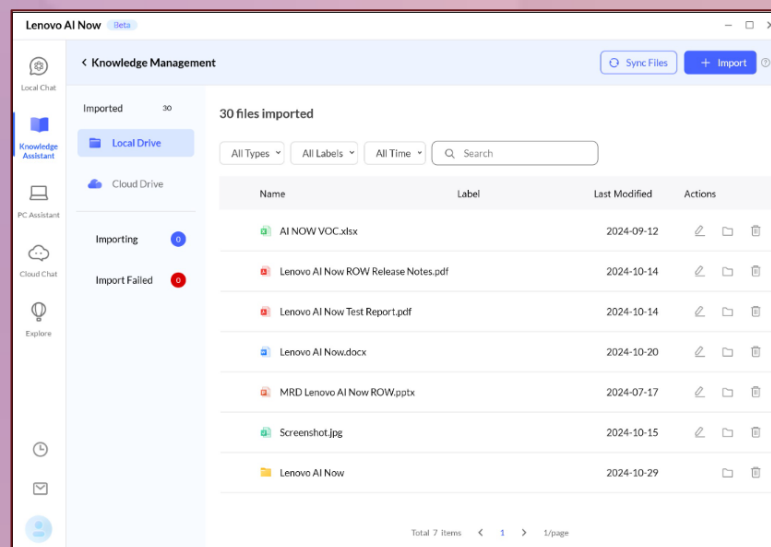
Lenovo AI Now Beta

Local Chat

Knowledge Assistant

PC Assistant

Cloud Chat

Explore

< Knowledge Management

Sync Files

+ Import

Imported 30

Local Drive

Cloud Drive

Importing 0

Import Failed 0

30 files imported

All Types

All Labels

All Time

Search

| Name | Label | Last Modified | Actions |
|---|---|---|---|
| AI NOW VOC.xlsx | | 2024-09-12 | |
| Lenovo AI Now ROW Release Notes.pdf | | 2024-10-14 | |
| Lenovo AI Now Test Report.pdf | | 2024-10-14 | |
| Lenovo AI Now.docx | | 2024-10-20 | |
| MRD Lenovo AI Now ROW.pptx | | 2024-07-17 | |
| Screenshot.jpg | | 2024-10-15 | |
| Lenovo AI Now | | 2024-10-29 | |

Total 7 Items < 1 > 1/page